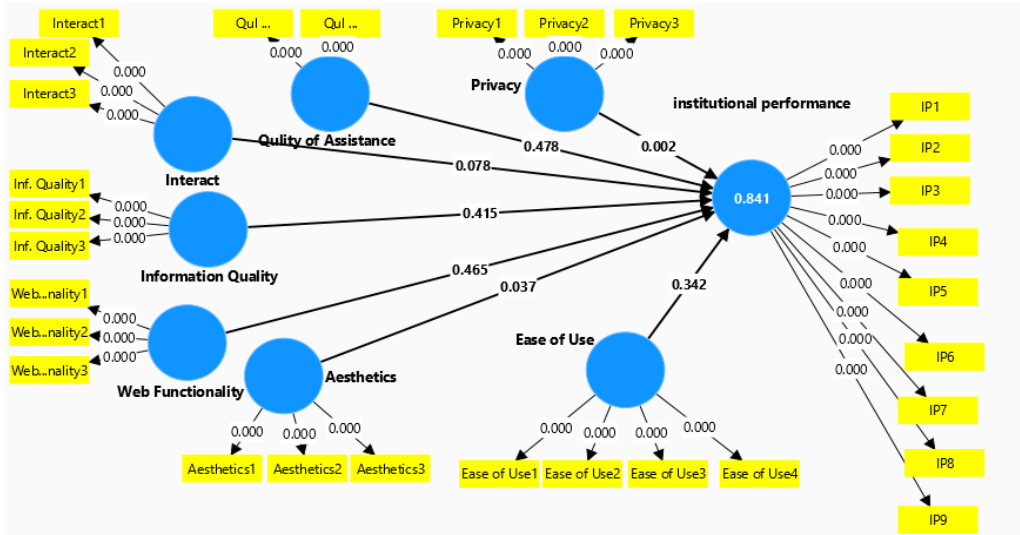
Interact1
Interact2
Interact3
0.000
0.000
0.000
Interact
Qul ...
Qul ...
0.000
0.000
Qulity of Assistance
Privacy1
Privacy2
Privacy3
0.000
0.000
0.000
Privacy
institutional performance
0.478
0.002
0.078
Inf. Quality1
Inf. Quality2
Inf. Quality3
0.000
0.000
0.000
Information Quality
0.415
0.841
IP1
IP2
IP3
IP4
IP5
IP6
IP7
IP8
IP9
0.000
0.000
0.000
0.000
0.000
0.000
0.000
0.000
0.000
0.465
0.037
0.342
Web...nality1
Web...nality2
Web...nality3
0.000
0.000
0.000
Web Functionality
Aesthetics
0.000
0.000
0.000
Aesthetics1
Aesthetics2
Aesthetics3
Ease of Use
0.000
0.000
0.000
0.000
Ease of Use1
Ease of Use2
Ease of Use3
Ease of Use4